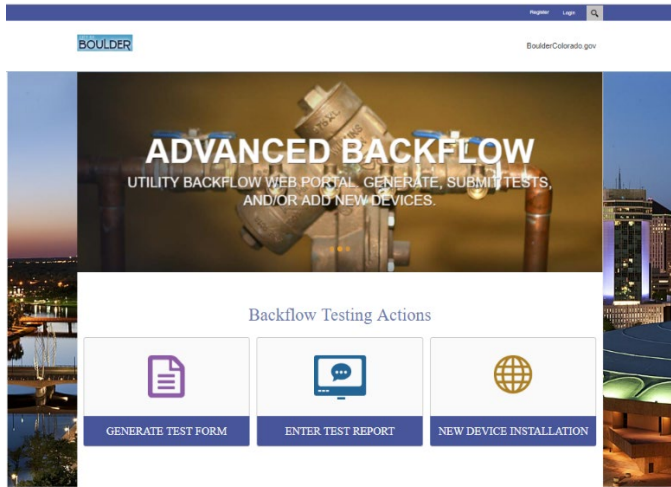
Register Login

BOULDER

BoulderColorado.gov

ADVANCED BACKFLOW

UTILITY BACKFLOW WEB PORTAL. GENERATE, SUBMIT TESTS, AND/OR ADD NEW DEVICES.

Backflow Testing Actions

GENERATE TEST FORM

ENTER TEST REPORT

NEW DEVICE INSTALLATION